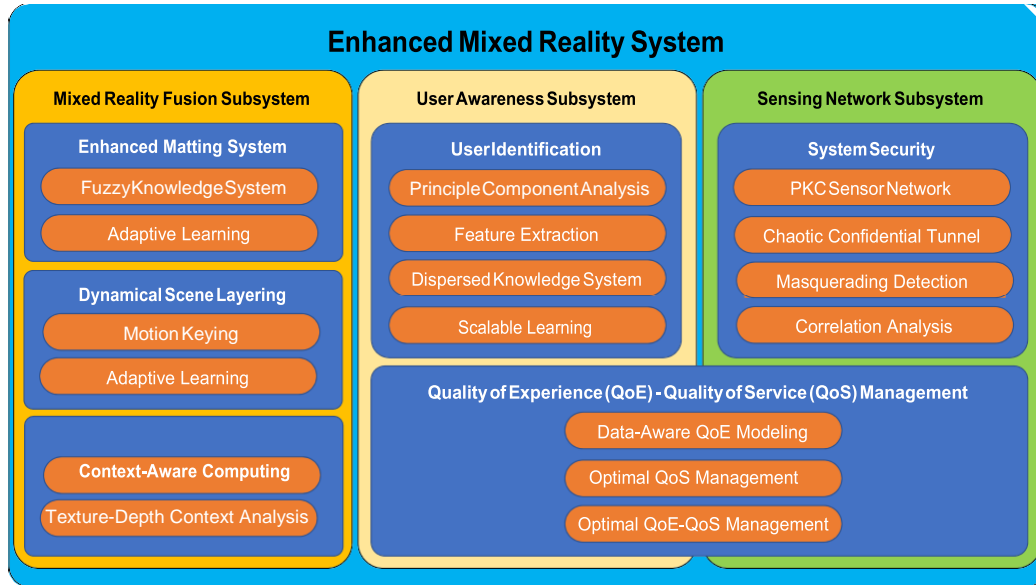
Enhanced Mixed Reality System

Mixed Reality Fusion Subsystem

Enhanced Matting System

FuzzyKnowledgeSystem

Adaptive Learning

Dynamical Scene Layering

Motion Keying

Adaptive Learning

Context-Aware Computing

Texture-Depth Context Analysis

User Awareness Subsystem

UserIdentification

Principle Component Analysis

Feature Extraction

Dispersed Knowledge System

Scalable Learning

Sensing Network Subsystem

System Security

PKC Sensor Network

Chaotic Confidential Tunnel

Masquerading Detection

Correlation Analysis

Quality of Experience (QoE) - Quality of Service (QoS) Management

Data-Aware QoE Modeling

Optimal QoS Management

Optimal QoE-QoS Management